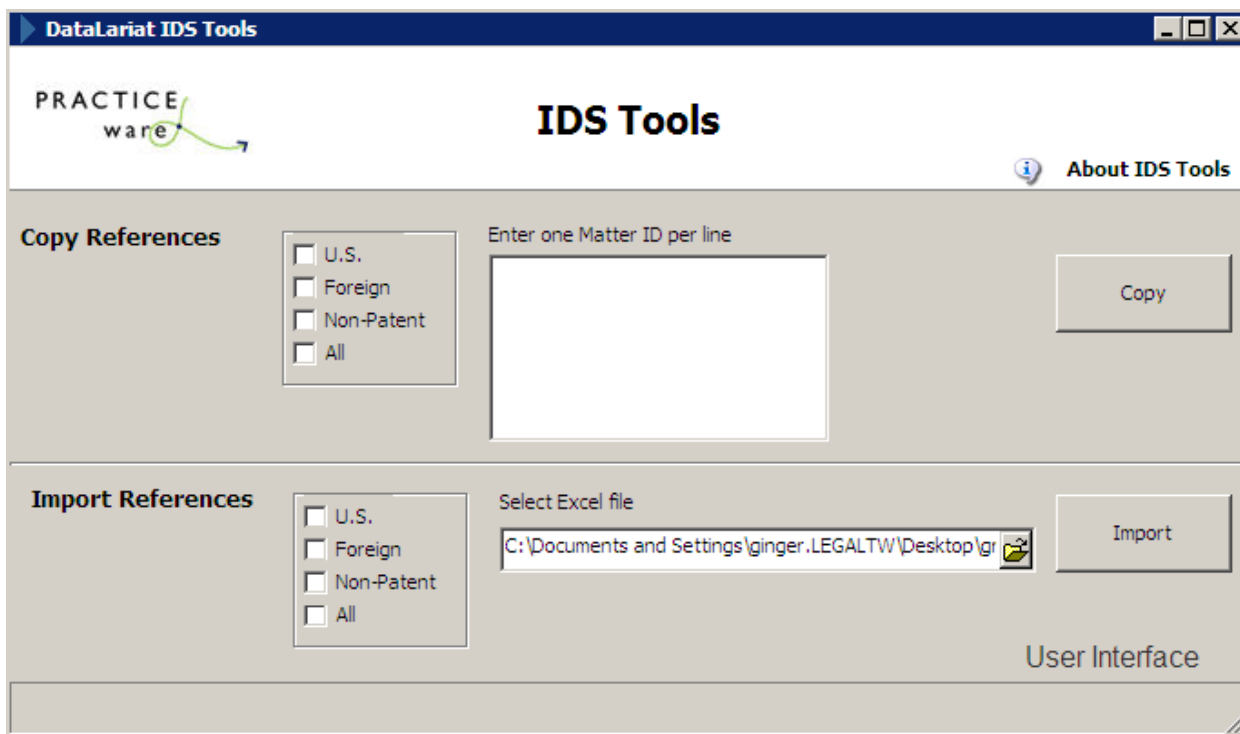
DataLariat IDS Tools

PRACTICE ware

IDS Tools

About IDS Tools

Copy References

U.S.
Foreign
Non-Patent
All

Enter one Matter ID per line

Copy

Import References

U.S.
Foreign
Non-Patent
All

Select Excel file

C:\Documents and Settings\ginger.LEGALTW\Desktop\gr

Import

User Interface